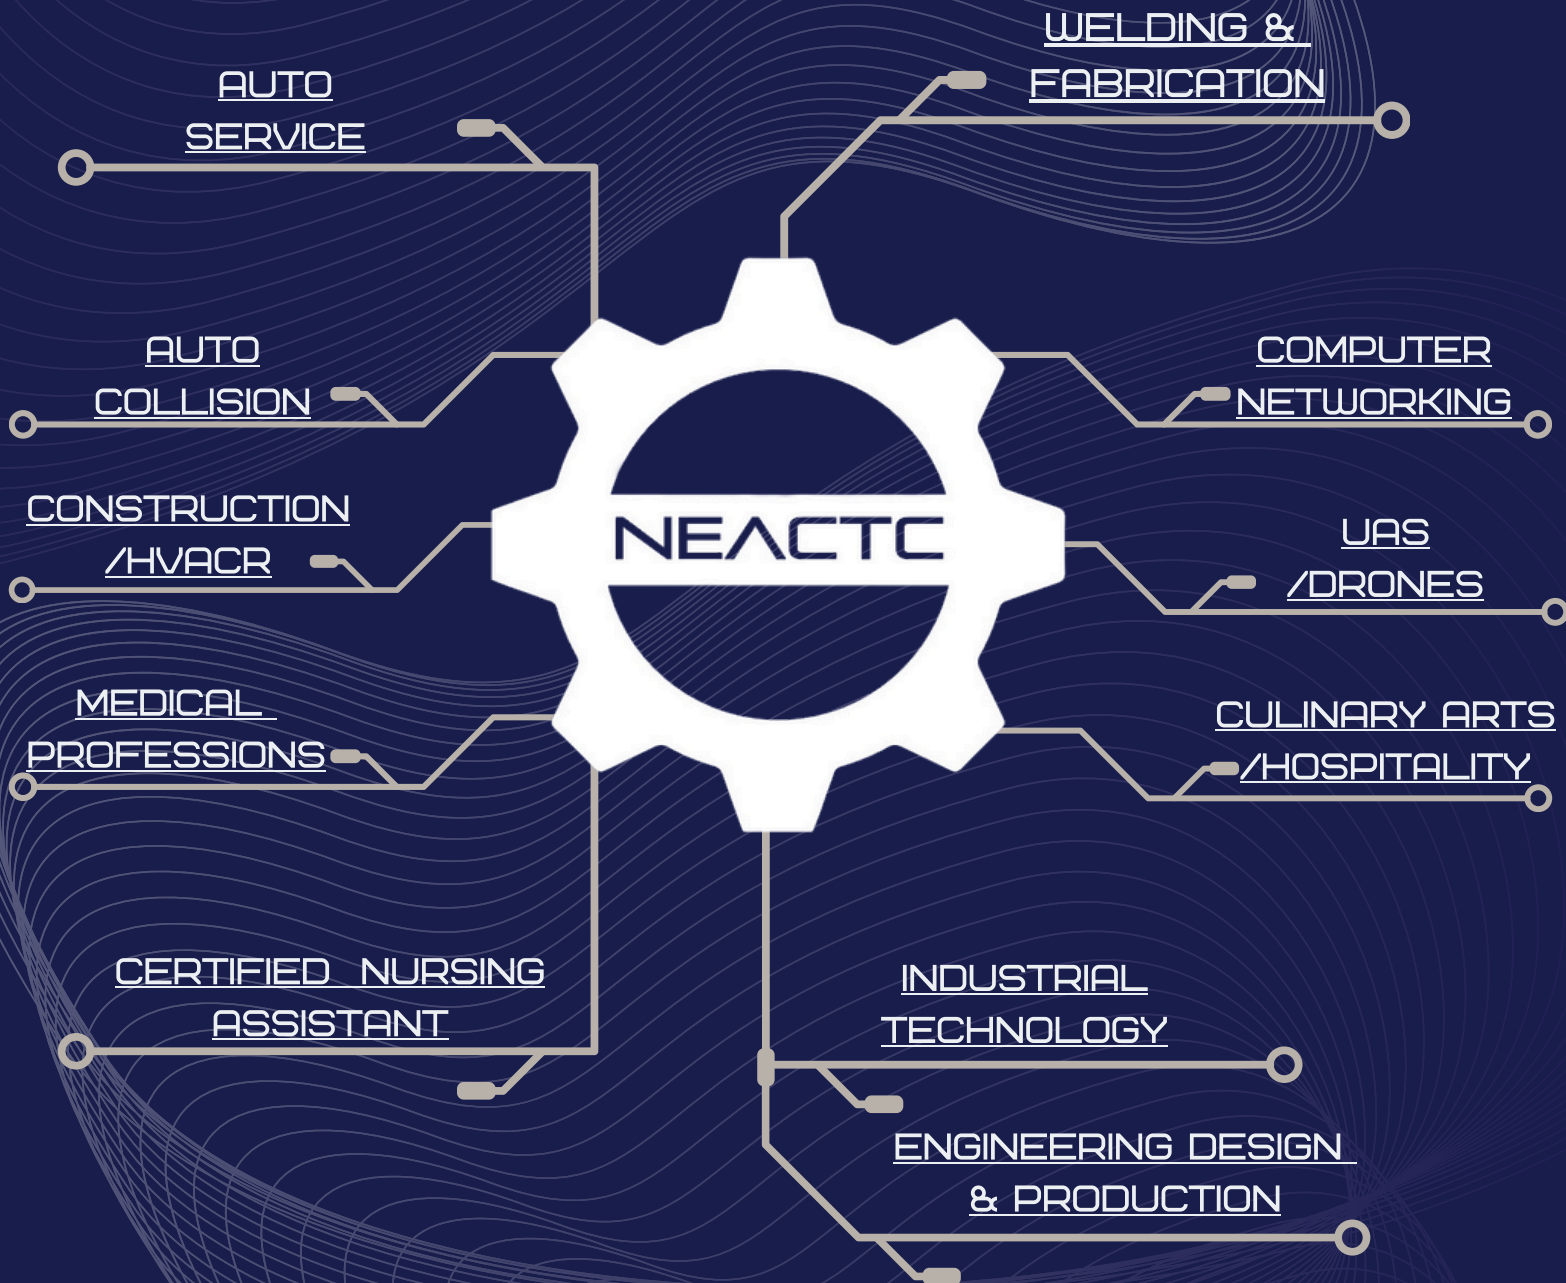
AUTO SERVICE

WELDING & FABRICATION

AUTO COLLISION

COMPUTER NETWORKING

CONSTRUCTION /HVACR

NEACTC

UAS /DRONES

MEDICAL PROFESSIONS

CULINARY ARTS /HOSPITALITY

CERTIFIED NURSING ASSISTANT

INDUSTRIAL TECHNOLOGY

ENGINEERING DESIGN & PRODUCTION